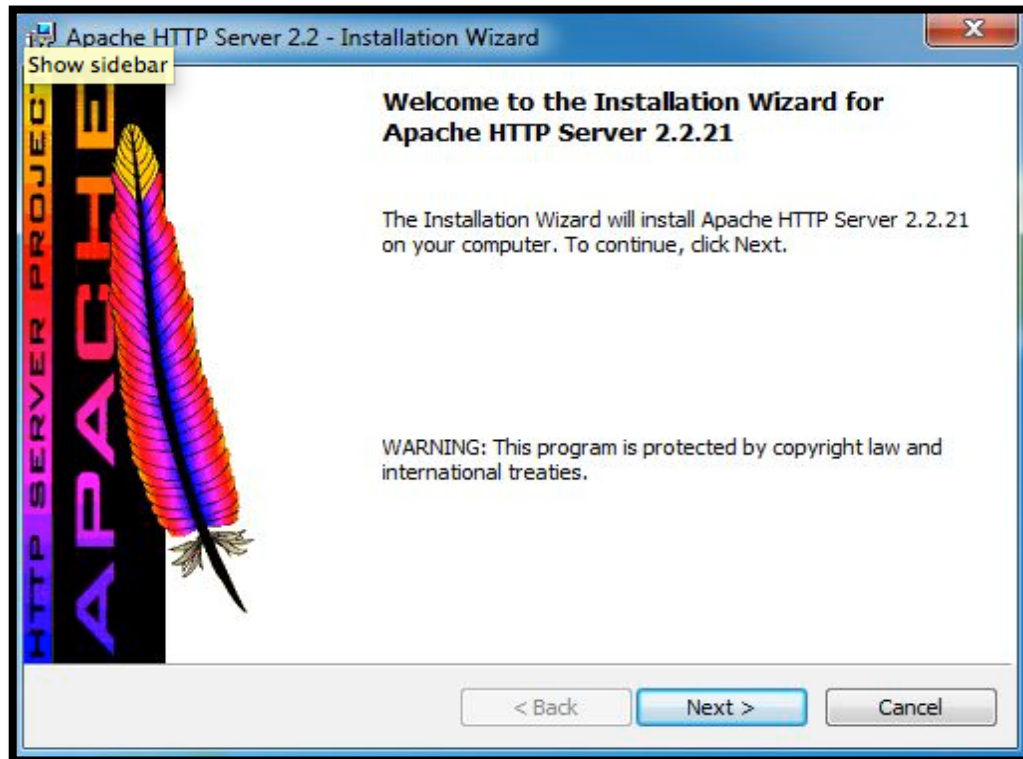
Apache HTTP Server 2.2 - Installation Wizard

Show sidebar

HTTP SERVER PROJECT

APACHE

Welcome to the Installation Wizard for Apache HTTP Server 2.2.21

The Installation Wizard will install Apache HTTP Server 2.2.21 on your computer. To continue, click Next.

WARNING: This program is protected by copyright law and international treaties.

< Back

Next >

Cancel